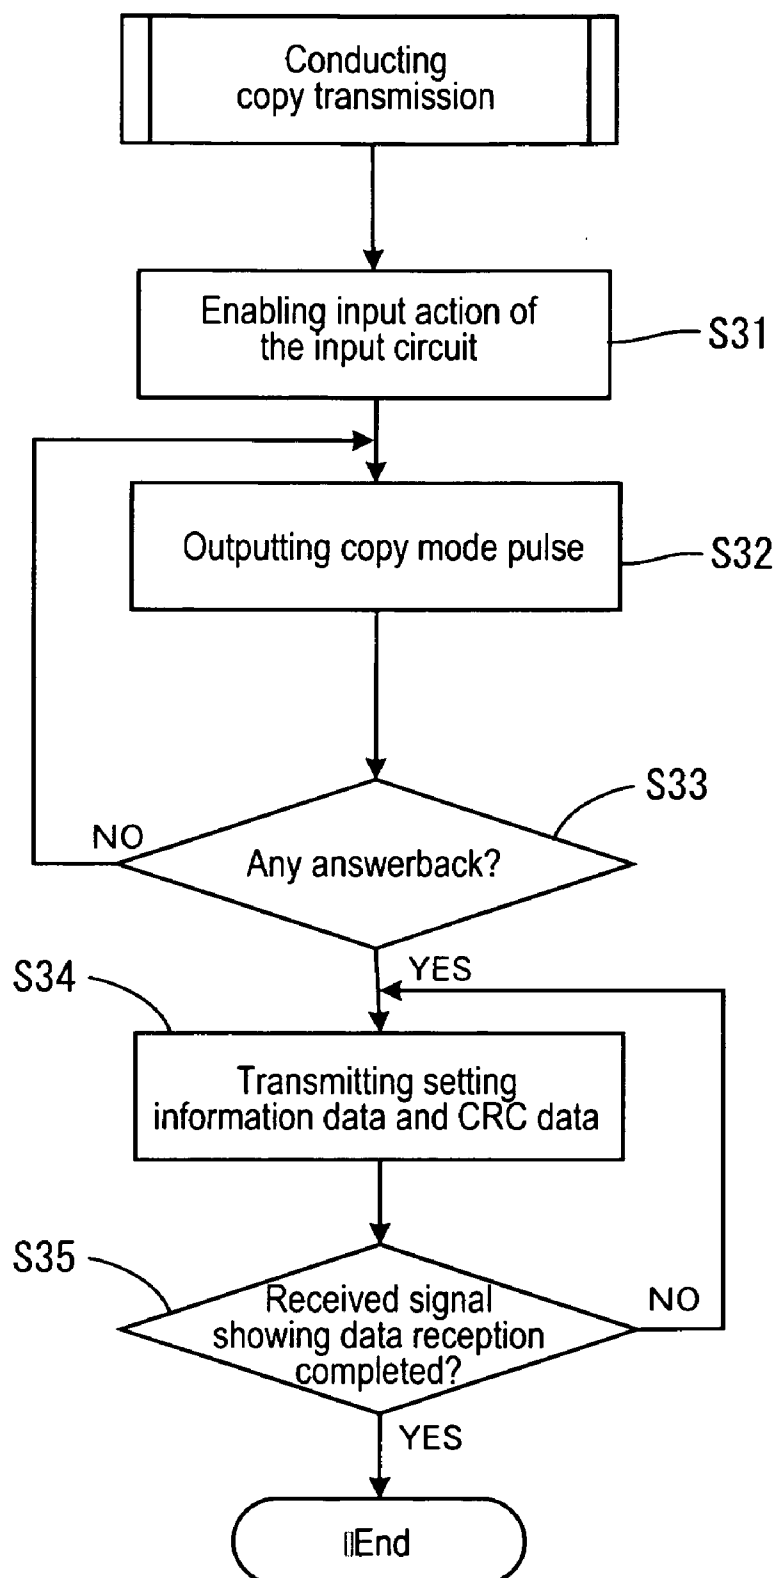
Conducting copy transmission

Enabling input action of the input circuit

S31

Outputting copy mode pulse

S32

S33

NO

Any answerback?

YES

S34

Transmitting setting information data and CRC data

S35

Received signal showing data reception completed?

NO

YES

End